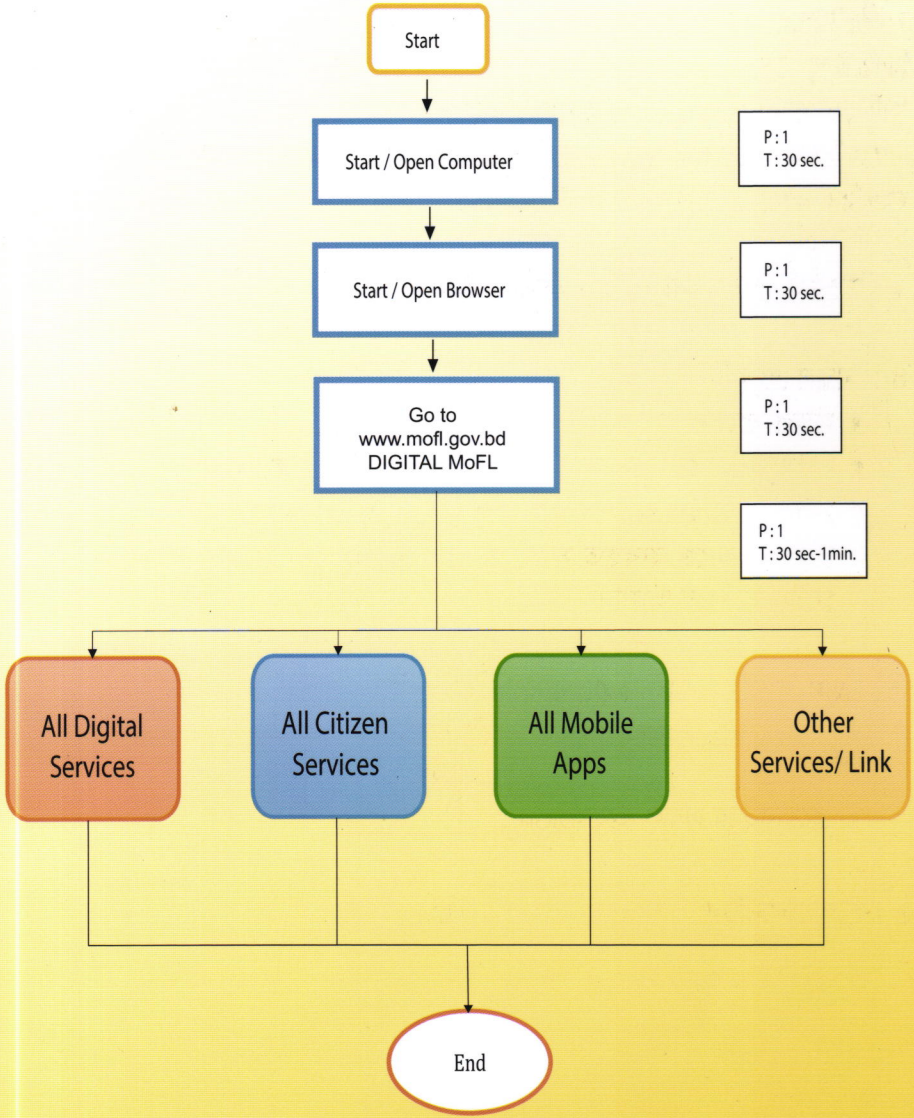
Start

Start / Open Computer

P : 1
T : 30 sec.

Start / Open Browser

P : 1
T : 30 sec.

Go to
www.mofl.gov.bd
DIGITAL MoFL

P : 1
T : 30 sec.

P : 1
T : 30 sec-1min.

All Digital Services

All Citizen Services

All Mobile Apps

Other Services/ Link

End